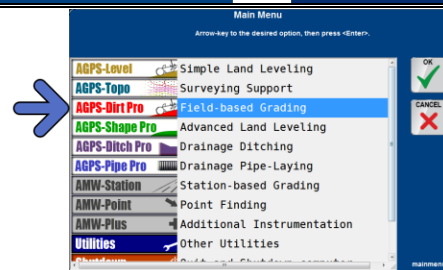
Main Menu

Arrow-key to the desired option, then press <Enter>.

AGPS-Level
AGPS-Topo
AGPS-Dirt Pro
AGPS-Shape Pro
AGPS-Ditch Pro
AGPS-Pipe Pro
AMW-Station
AMW-Point
AMW-Plus
Utilities
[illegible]

Simple Land Leveling
Surveying Support
Field-based Grading
Advanced Land Leveling
Drainage Ditching
Drainage Pipe-Laying
Station-based Grading
Point Finding
Additional Instrumentation
Other Utilities
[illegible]

OK
CANCEL
mainmen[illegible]